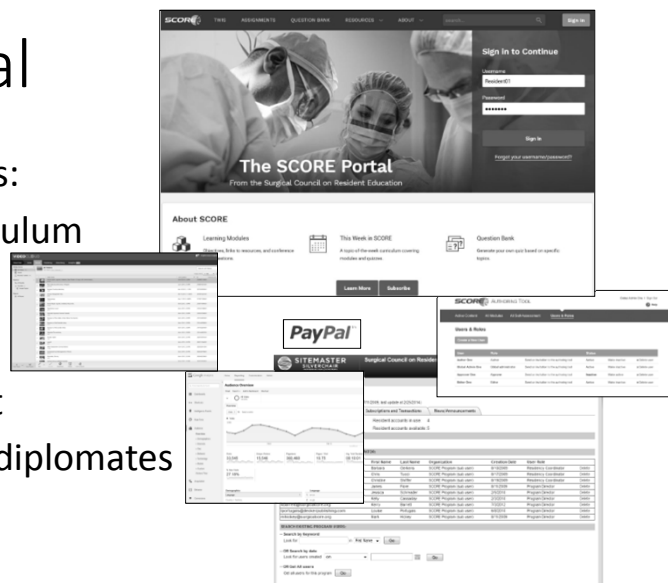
al

s:

ulum

diplomates

SCORE TWIS ASSIGNMENTS QUESTION BANK RESOURCES ABOUT Search Sign in

Sign in to Continue

Username

Resident01

Password

••••••••

Sign in

Forgot your username/password?

The SCORE Portal

From the Surgical Council on Resident Education

About SCORE

Learning Modules

This Week in SCORE

A topic of the week curriculum covering modules and quizzes.

Question Bank

Generate your own quiz based on specific topics.

Learn More Subscribe

PayPal

SITEMASTER SILVERCHAIR

Surgical Council on Resident

SCORE AUTHORING TOOL

Users & Roles

Subscriptions and Transactions

Resident accounts in use

Resident accounts available

Audience Overview

SEARCH EXISTING PROGRAM USERS

Search by Keyword

Go

OR Search by date

Go

OR list All users

Go

First Name Last Name Organization Creation Date User Role